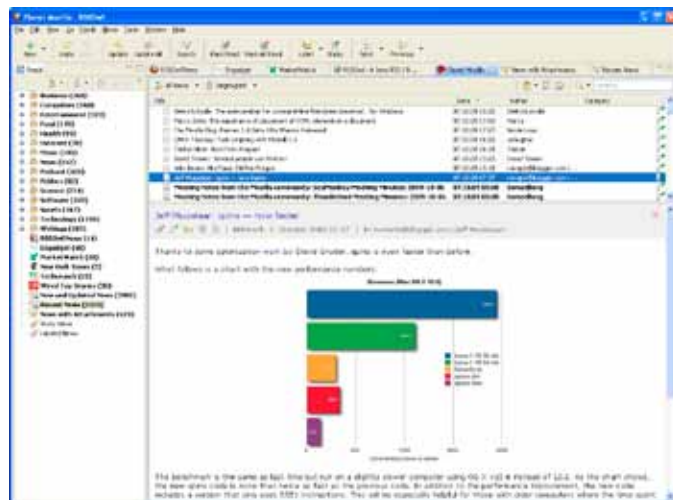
Jeff Moonbear: Jgline — Now faster

Thanks to some optimization work by Steve Gruber, Jgline is even faster than before.

What follows is a chart with the new performance numbers:

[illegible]

The benchmark is the same as last time but run on a slightly slower computer using OS X 10.5 instead of 10.4. As the chart shows, the new Jgline code is more than twice as fast as on the previous code. In addition to the performance improvement, the new code includes a version that only uses SSE3 instructions. This will be especially helpful for those with older computers where the time spent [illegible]